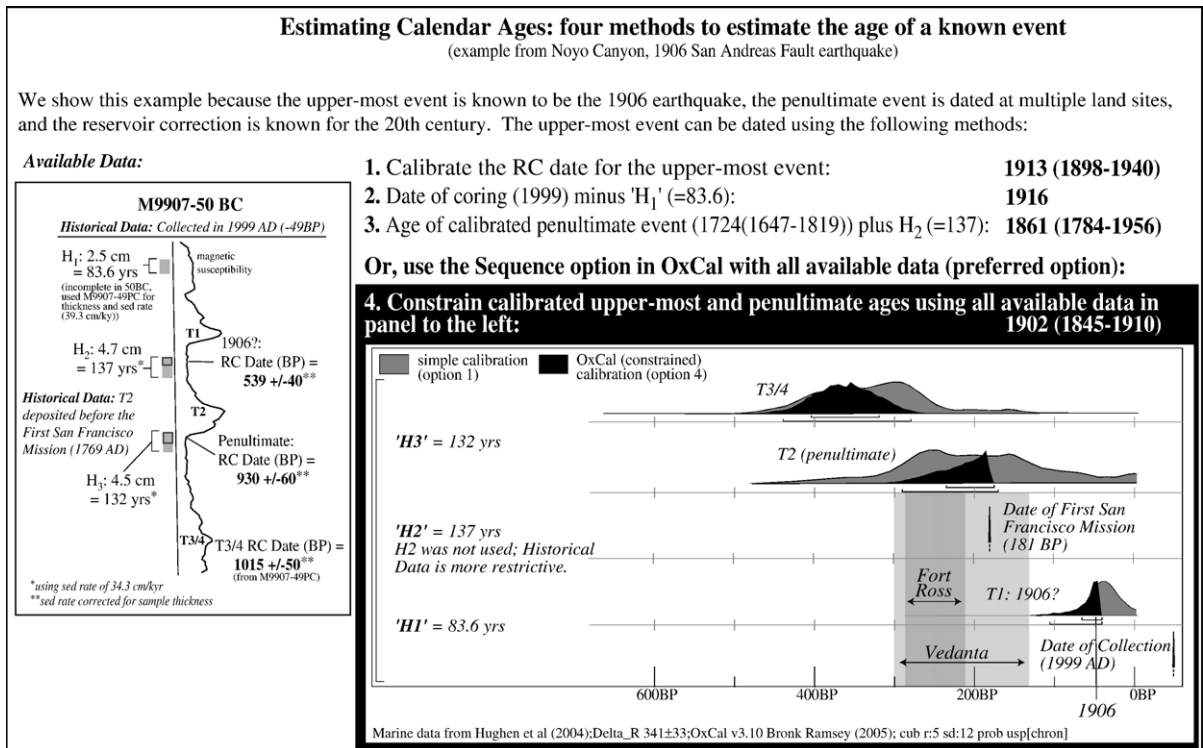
**Estimating Calendar Ages: four methods to estimate the age of a known event**
(example from Noyo Canyon, 1906 San Andreas Fault earthquake)

We show this example because the upper-most event is known to be the 1906 earthquake, the penultimate event is dated at multiple land sites, and the reservoir correction is known for the 20th century. The upper-most event can be dated using the following methods:

*Available Data:*

M9907-50 BC

*Historical Data: Collected in 1999 AD (-49BP)*

$H_1$: 2.5 cm = 83.6 yrs
(incomplete in 50BC, used M9907-49PC for thickness and sed rate (39.3 cm/ky))

magnetic susceptibility

T1

1906?: RC Date (BP) = **539 +/-40**$^{**}$

$H_2$: 4.7 cm = 137 yrs$^*$

*Historical Data: T2 deposited before the First San Francisco Mission (1769 AD)*

T2

Penultimate: RC Date (BP) = **930 +/-60**$^{**}$

$H_3$: 4.5 cm = 132 yrs$^*$

T3/4

T3/4 RC Date (BP) = **1015 +/-50**$^{**}$
(from M9907-49PC)

$^*$using sed rate of 34.3 cm/kyr
$^{**}$sed rate corrected for sample thickness

**1.** Calibrate the RC date for the upper-most event: **1913 (1898-1940)**
**2.** Date of coring (1999) minus '$H_1$' (=83.6): **1916**
**3.** Age of calibrated penultimate event (1724(1647-1819)) plus $H_2$ (=137): **1861 (1784-1956)**

**Or, use the Sequence option in OxCal with all available data (preferred option):**

**4. Constrain calibrated upper-most and penultimate ages using all available data in panel to the left: 1902 (1845-1910)**

simple calibration (option 1)
OxCal (constrained) calibration (option 4)

T3/4

'H3' = 132 yrs

T2 (penultimate)

Date of First San Francisco Mission (181 BP)

'H2' = 137 yrs
H2 was not used; Historical Data is more restrictive.

Fort Ross

T1: 1906?

'H1' = 83.6 yrs

Vedanta

Date of Collection (1999 AD)

600BP
400BP
200BP
0BP
1906

Marine data from Hughen et al (2004);Delta_R 341±33;OxCal v3.10 Bronk Ramsey (2005); cub r:5 sd:12 prob usp[chron]